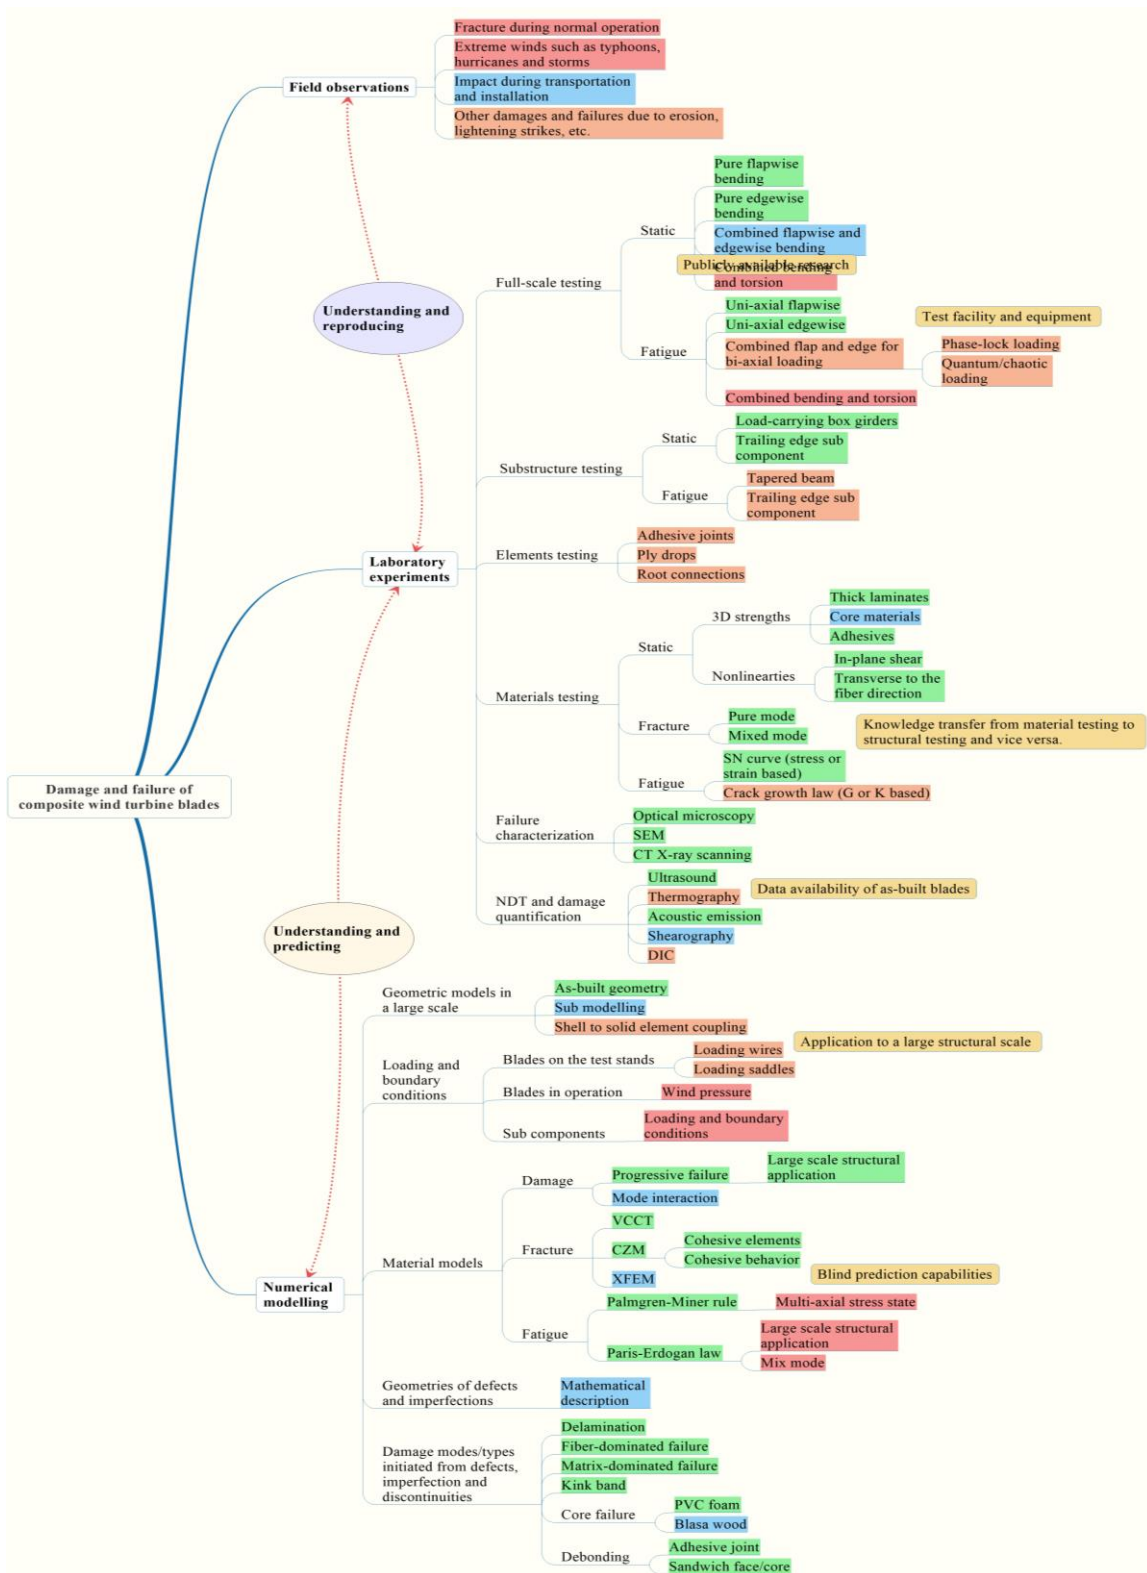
Field observations

Fracture during normal operation

Extreme winds such as typhoons, hurricanes and storms

Impact during transportation and installation

Other damages and failures due to erosion, lightening strikes, etc.

Understanding and reproducing

Full-scale testing

Static

Pure flapwise bending

Pure edgewise bending

Combined flapwise and edgewise bending

Combined bending and torsion

Publicly available research

Fatigue

Uni-axial flapwise

Uni-axial edgewise

Combined flap and edge for bi-axial loading

Combined bending and torsion

Test facility and equipment

Phase-lock loading

Quantum/chaotic loading

Substructure testing

Static

Load-carrying box girders

Trailing edge sub component

Fatigue

Tapered beam

Trailing edge sub component

Laboratory experiments

Elements testing

Adhesive joints

Ply drops

Root connections

Materials testing

Static

3D strengths

Thick laminates

Core materials

Adhesives

Nonlinearties

In-plane shear

Transverse to the fiber direction

Fracture

Pure mode

Mixed mode

Knowledge transfer from material testing to structural testing and vice versa.

Fatigue

SN curve (stress or strain based)

Crack growth law (G or K based)

Damage and failure of composite wind turbine blades

Failure characterization

Optical microscopy

SEM

CT X-ray scanning

NDT and damage quantification

Ultrasound

Thermography

Data availability of as-built blades

Acoustic emission

Shearography

DIC

Understanding and predicting

Geometric models in a large scale

As-built geometry

Sub modelling

Shell to solid element coupling

Application to a large structural scale

Loading and boundary conditions

Blades on the test stands

Loading wires

Loading saddles

Blades in operation

Wind pressure

Sub components

Loading and boundary conditions

Material models

Damage

Progressive failure

Large scale structural application

Mode interaction

Fracture

VCCT

CZM

Cohesive elements

Cohesive behavior

XFEM

Blind prediction capabilities

Numerical modelling

Fatigue

Palmgren-Miner rule

Multi-axial stress state

Paris-Erdogan law

Large scale structural application

Mix mode

Geometries of defects and imperfections

Mathematical description

Damage modes/types initiated from defects, imperfection and discontinuities

Delamination

Fiber-dominated failure

Matrix-dominated failure

Kink band

Core failure

PVC foam

Blasa wood

Debonding

Adhesive joint

Sandwich face/core